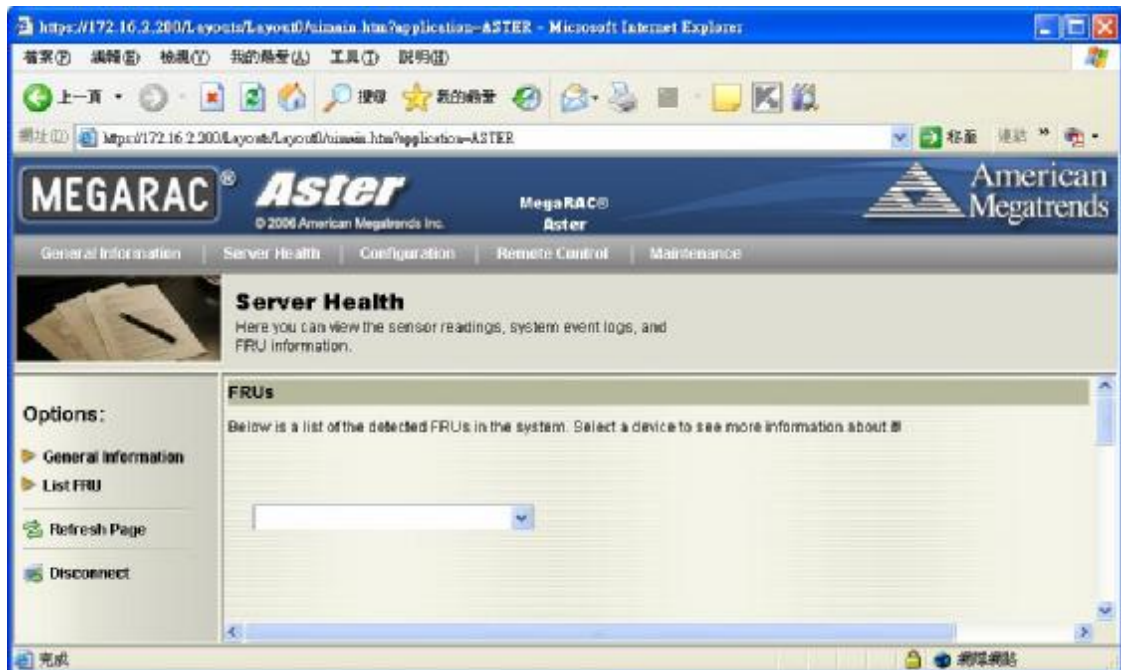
https://172.16.2.200/Layouts/Layout0/aimain.htm?application=ASTER - Microsoft Internet Explorer

檔案(F) 編輯(E) 檢視(V) 我的最愛(A) 工具(T) 說明(H)

上一頁 搜尋 我的最愛

網址(D) https://172.16.2.200/Layouts/Layout0/aimain.htm?application=ASTER 移至 連結

MEGARAC® Aster © 2006 American Megatrends Inc. MegaRAC® Aster American Megatrends

General Information | Server Health | Configuration | Remote Control | Maintenance

Server Health
Here you can view the sensor readings, system event logs, and FRU information.

Options:
General Information
List FRU
Refresh Page
Disconnect

FRUs
Below is a list of the detected FRUs in the system. Select a device to see more information about it

完成 網際網路